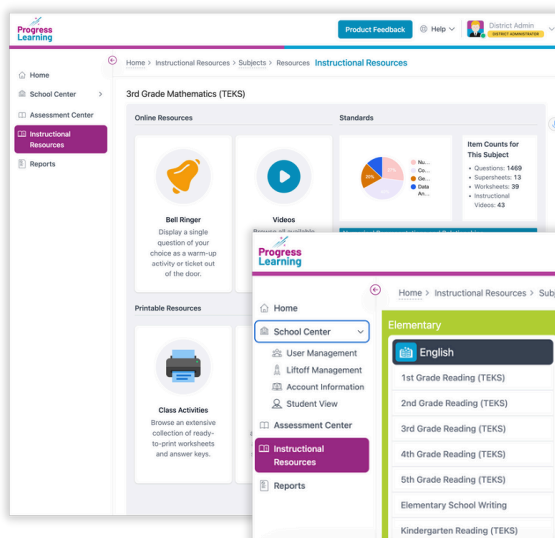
Progress Learning

Product Feedback
Help
District Admin
DISTRICT ADMINISTRATOR

Home
School Center
Assessment Center
Instructional Resources
Reports

Home > Instructional Resources > Subjects > Resources Instructional Resources

3rd Grade Mathematics (TEKS)

Online Resources

Bell Ringer
Display a single question of your choice as a warm-up activity or ticket out of the door.

Videos
Browse all available

Standards

Nu...
Co...
Ge...
Data An...

30%

Item Counts for This Subject
• Questions: 1469
• Supersheets: 13
• Worksheets: 39
• Instructional Videos: 43

Printable Resources

Class Activities
Browse an extensive collection of ready-to-print worksheets and answer keys.

Progress Learning

Home
School Center
User Management
Liftoff Management
Account Information
Student View
Assessment Center
Instructional Resources
Reports

Home > Instructional Resources > Subj

Elementary

English
1st Grade Reading (TEKS)
2nd Grade Reading (TEKS)
3rd Grade Reading (TEKS)
4th Grade Reading (TEKS)
5th Grade Reading (TEKS)
Elementary School Writing
Kindergarten Reading (TEKS)